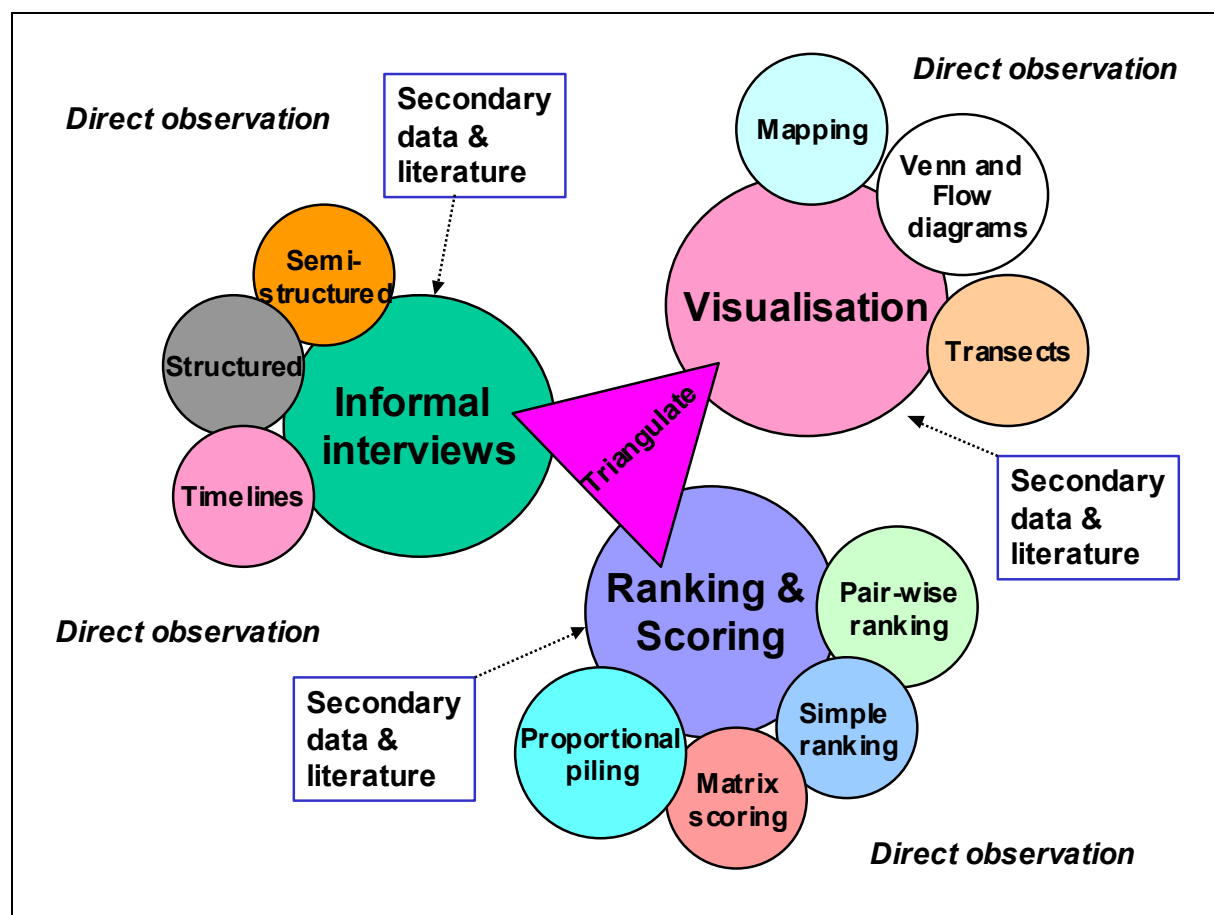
Direct observation

Secondary data & literature

Semi-structured

Structured

Informal interviews

Timelines

Direct observation

Mapping

Venn and Flow diagrams

Visualisation

Transects

Triangulate

Secondary data & literature

Ranking & Scoring

Pair-wise ranking

Simple ranking

Direct observation

Secondary data & literature

Proportional piling

Matrix scoring

Direct observation